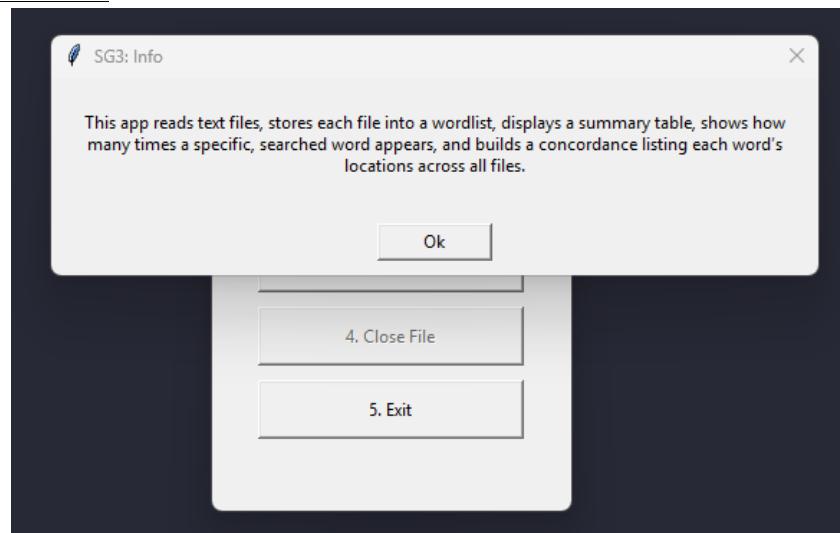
SG3: Info

This app reads text files, stores each file into a wordlist, displays a summary table, shows how many times a specific, searched word appears, and builds a concordance listing each word's locations across all files.

Ok

4. Close File

5. Exit